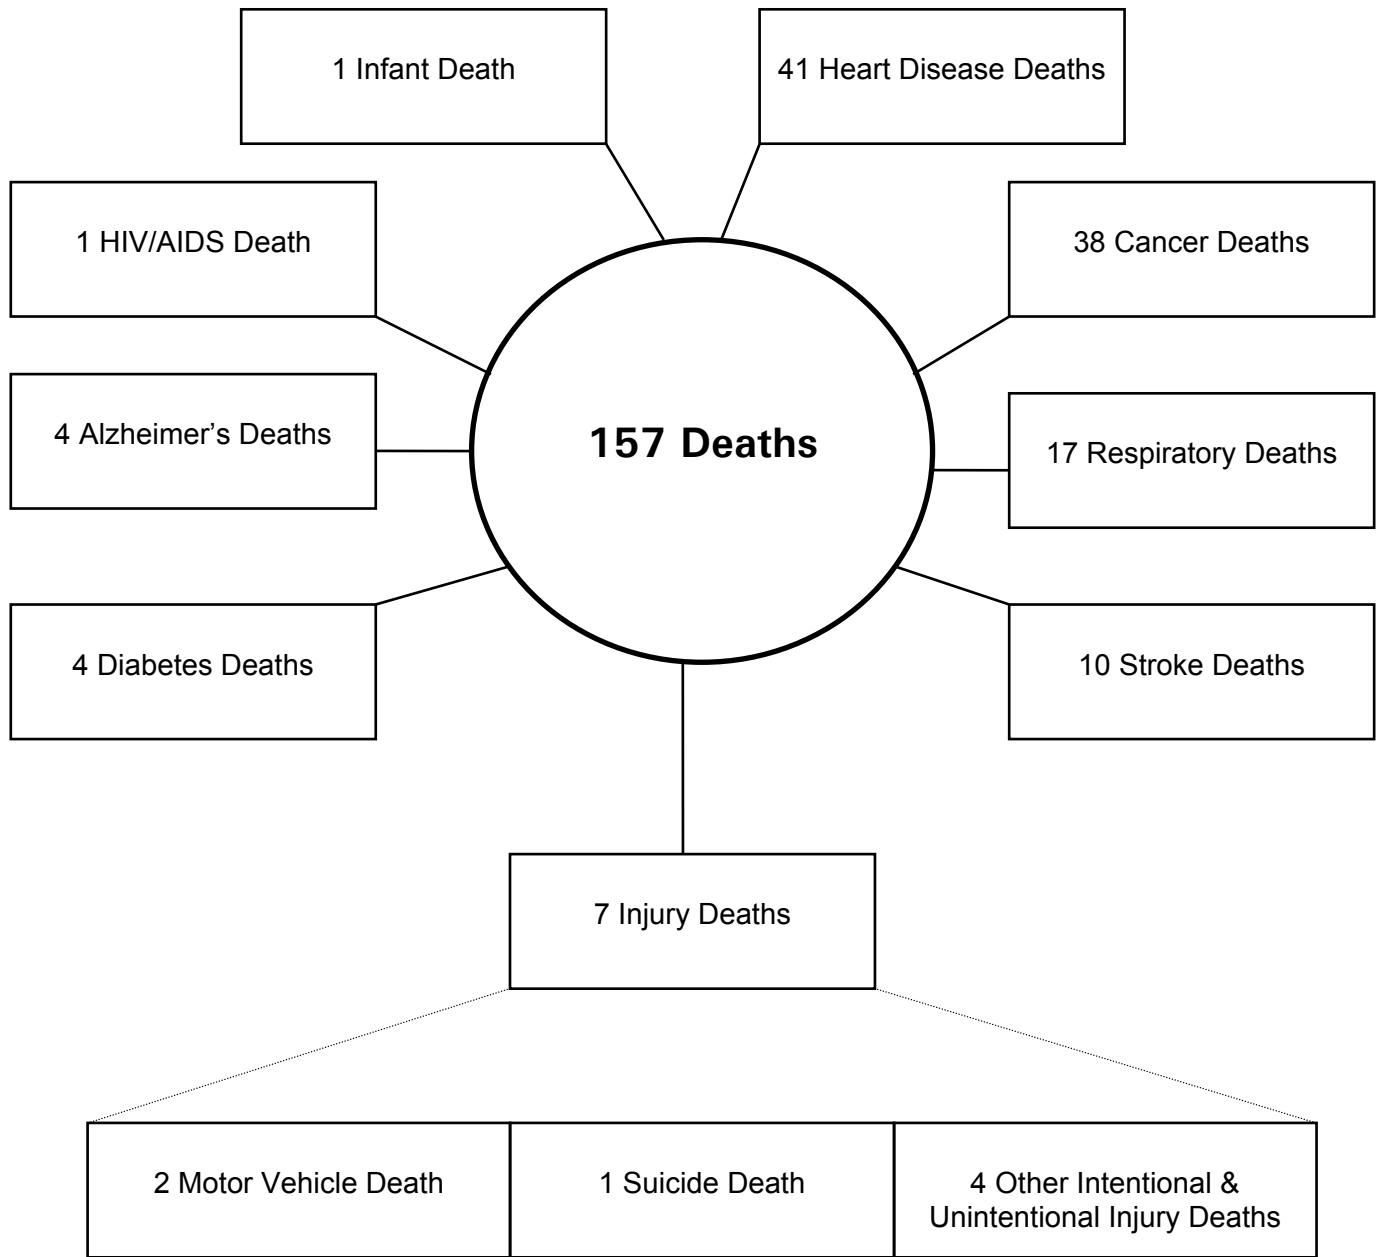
1 Infant Death

41 Heart Disease Deaths

1 HIV/AIDS Death

38 Cancer Deaths

4 Alzheimer’s Deaths

157 Deaths

17 Respiratory Deaths

4 Diabetes Deaths

10 Stroke Deaths

7 Injury Deaths

| 2 Motor Vehicle Death | 1 Suicide Death | 4 Other Intentional & Unintentional Injury Deaths |
|---|---|---|